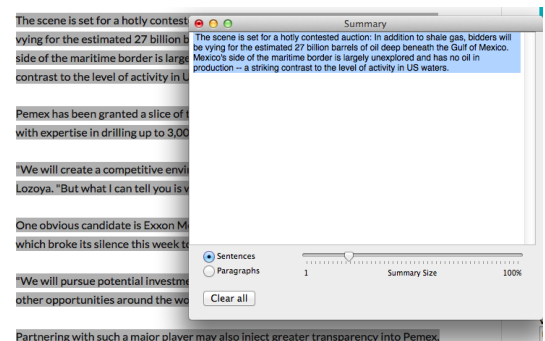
The scene is set for a hotly contest
vying for the estimated 27 billion b
side of the maritime border is large
contrast to the level of activity in U

Pemex has been granted a slice of t
with expertise in drilling up to 3,00

"We will create a competitive envi
Lozoya. "But what I can tell you is v

One obvious candidate is Exxon M
which broke its silence this week t

"We will pursue potential investm
other opportunities around the wo

Partnering with such a major player may also inject greater transparency into Pemex.

Summary

The scene is set for a hotly contested auction: In addition to shale gas, bidders will be vying for the estimated 27 billion barrels of oil deep beneath the Gulf of Mexico. Mexico's side of the maritime border is largely unexplored and has no oil in production -- a striking contrast to the level of activity in US waters.

Sentences
Paragraphs

1 Summary Size 100%

Clear all